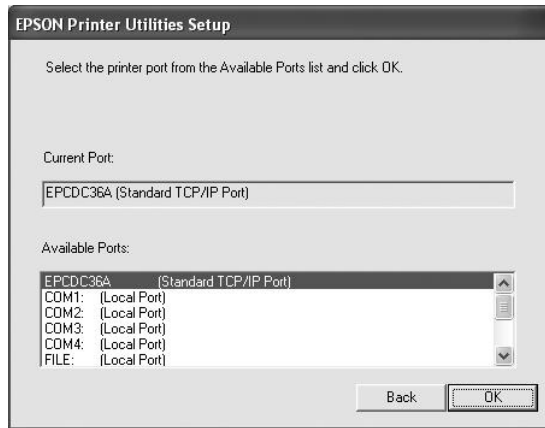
EPSON Printer Utilities Setup

Select the printer port from the Available Ports list and click OK.

Current Port:

EPCDC36A (Standard TCP/IP Port)

Available Ports:

EPCDC36A (Standard TCP/IP Port)
COM1: (Local Port)
COM2: (Local Port)
COM3: (Local Port)
COM4: (Local Port)
FILE: (Local Port)

Back
OK